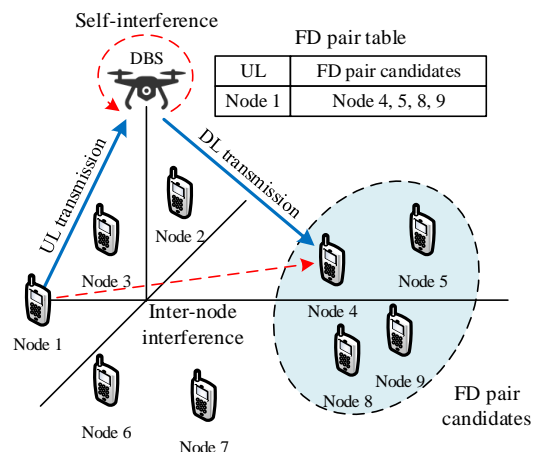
Self-interference

DBS

FD pair table

| UL | FD pair candidates |
|---|---|
| Node 1 | Node 4, 5, 8, 9 |

UL transmission

DL transmission

Node 2

Node 3

Node 1

Inter-node interference

Node 4

Node 5

Node 9

Node 8

Node 6

Node 7

FD pair candidates